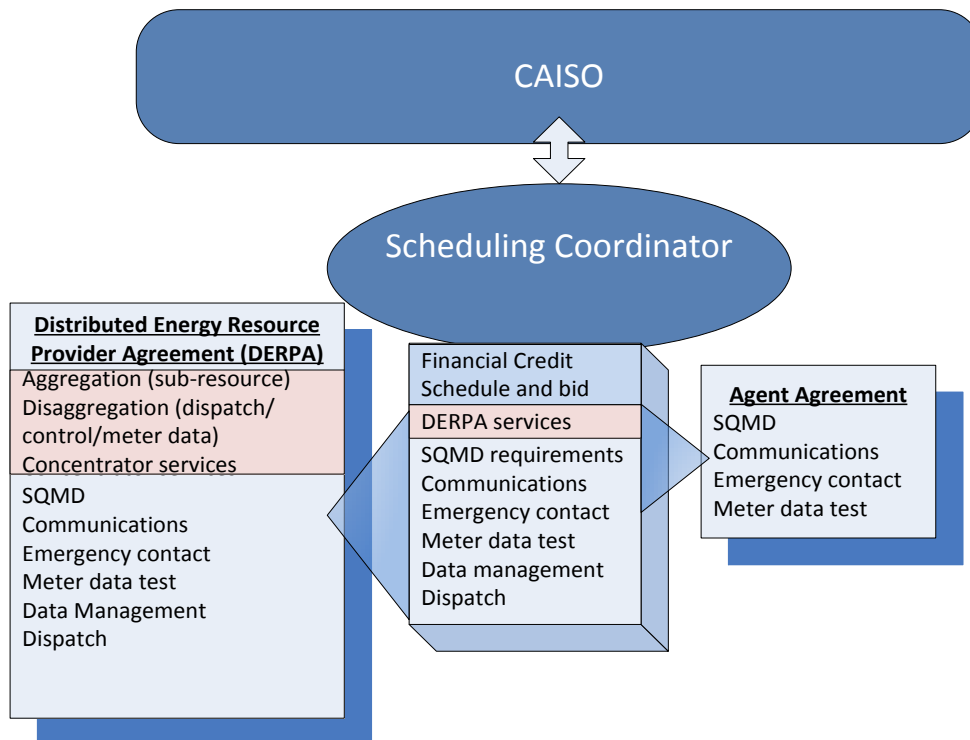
CAISO

Scheduling Coordinator

Distributed Energy Resource Provider Agreement (DERPA)

Aggregation (sub-resource)
Disaggregation (dispatch/control/meter data)
Concentrator services

SQMD
Communications
Emergency contact
Meter data test
Data Management
Dispatch

Financial Credit
Schedule and bid

DERPA services

SQMD requirements
Communications
Emergency contact
Meter data test
Data management
Dispatch

Agent Agreement

SQMD
Communications
Emergency contact
Meter data test